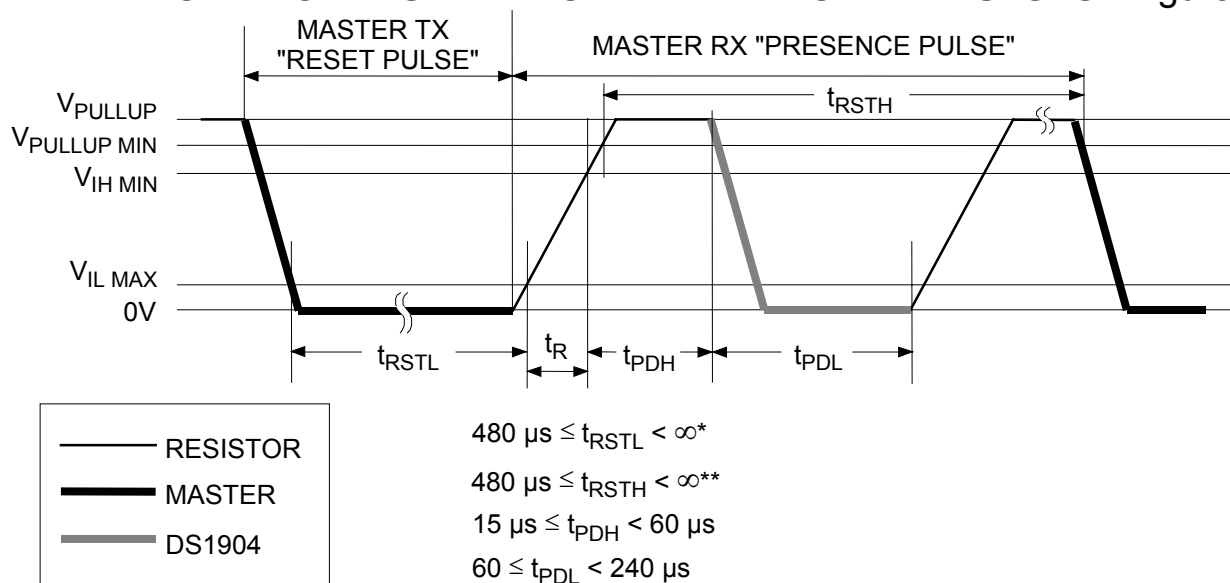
MASTER TX "RESET PULSE"

MASTER RX "PRESENCE PULSE"

$t_{RSTH}$

$V_{PULLUP}$

$V_{PULLUP\ MIN}$

$V_{IH\ MIN}$

$V_{IL\ MAX}$

0V

$t_{RSTL}$

$t_R$

$t_{PDH}$

$t_{PDL}$

RESISTOR

MASTER

DS1904

480 µs $\leq t_{RSTL} < \infty$*

480 µs $\leq t_{RSTH} < \infty$**

15 µs $\leq t_{PDH} <$ 60 µs

60 $\leq t_{PDL} <$ 240 µs